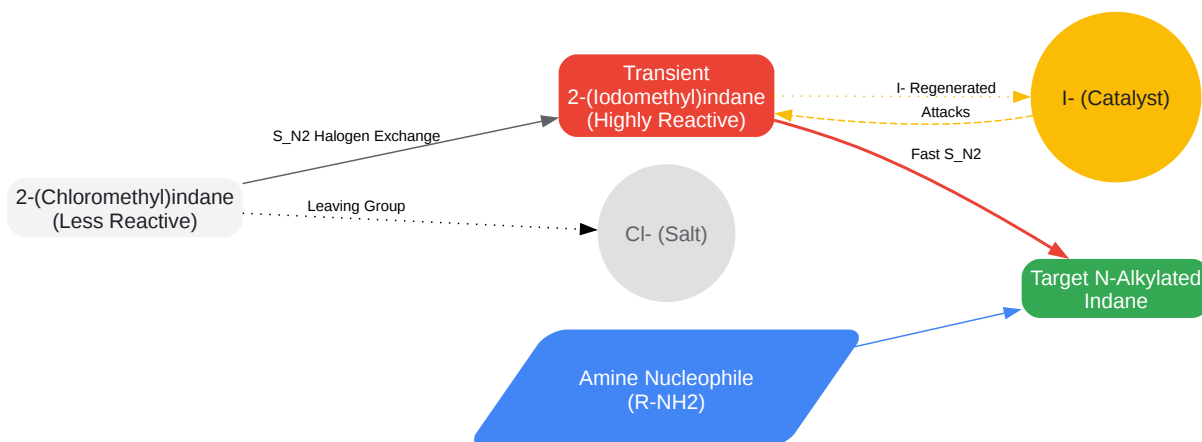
Transient
2-(Iodomethyl)indane
(Highly Reactive)

I- Regenerated

Attacks

I- (Catalyst)

S_N2 Halogen Exchange

Fast S_N2

2-(Chloromethyl)indane
(Less Reactive)

Leaving Group

Cl- (Salt)

Target N-Alkylated
Indane

Amine Nucleophile
(R-NH2)